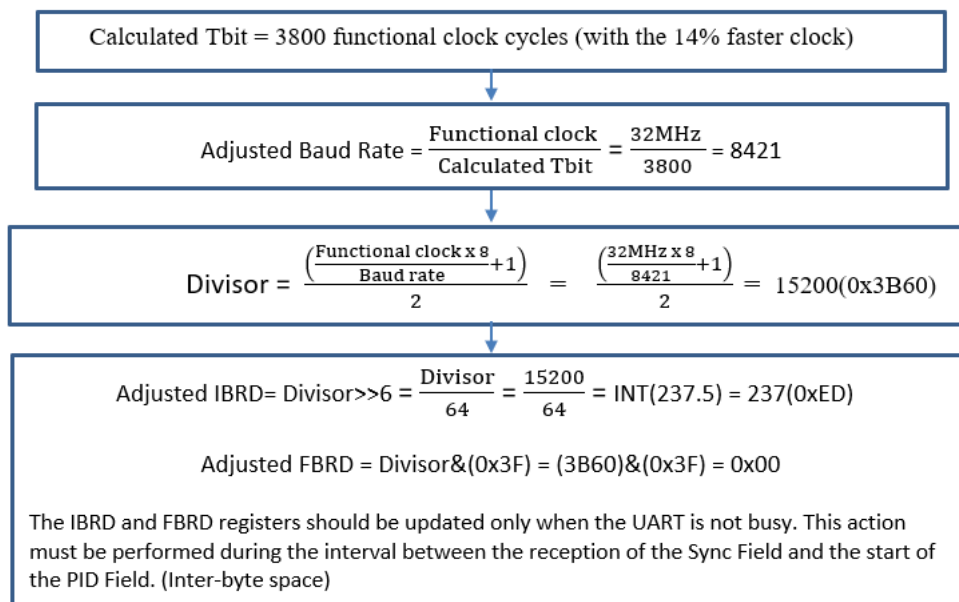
Calculated Tbit = 3800 functional clock cycles (with the 14% faster clock)

Adjusted Baud Rate = $\frac{\text{Functional clock}}{\text{Calculated Tbit}} = \frac{32\text{MHz}}{3800} = 8421$

Divisor = $\frac{\left(\frac{\text{Functional clock x 8}}{\text{Baud rate}}+1\right)}{2} = \frac{\left(\frac{32\text{MHz x 8}}{8421}+1\right)}{2} = 15200(0x3B60)$

Adjusted IBRD= Divisor>>6 = $\frac{\text{Divisor}}{64} = \frac{15200}{64}$ = INT(237.5) = 237(0xED)

Adjusted FBRD = Divisor&(0x3F) = (3B60)&(0x3F) = 0x00

The IBRD and FBRD registers should be updated only when the UART is not busy. This action must be performed during the interval between the reception of the Sync Field and the start of the PID Field. (Inter-byte space)